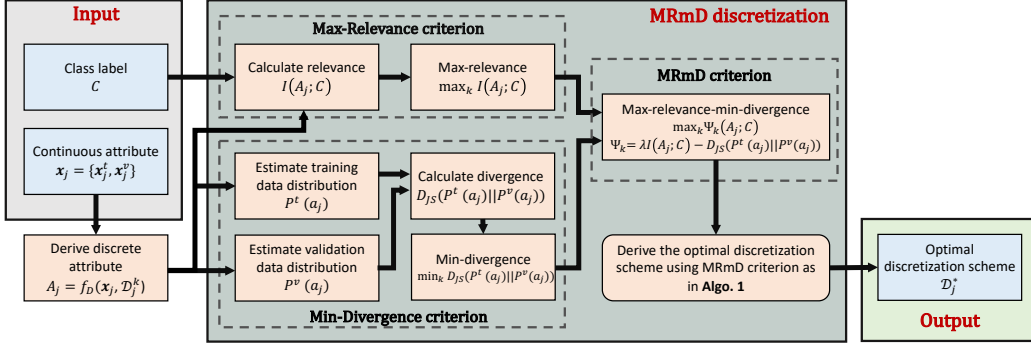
Input

Class label
$C$

Continuous attribute
$\boldsymbol{x}_j = \{\boldsymbol{x}_j^t, \boldsymbol{x}_j^v\}$

Derive discrete attribute
$A_j = f_D(\boldsymbol{x}_j, \mathcal{D}_j^k)$

MRmD discretization

Max-Relevance criterion

Calculate relevance
$I(A_j; C)$

Max-relevance
$\max_k I(A_j; C)$

MRmD criterion

Max-relevance-min-divergence
$\max_k \Psi_k(A_j; C)$
$\Psi_k = \lambda I(A_j; C) - D_{JS}(P^t(a_j)||P^v(a_j))$

Estimate training data distribution
$P^t(a_j)$

Calculate divergence
$D_{JS}(P^t(a_j)||P^v(a_j))$

Estimate validation data distribution
$P^v(a_j)$

Min-divergence
$\min_k D_{JS}(P^t(a_j)||P^v(a_j))$

Min-Divergence criterion

Derive the optimal discretization scheme using MRmD criterion as in Algo. 1

Optimal discretization scheme
$\mathcal{D}_j^*$

Output